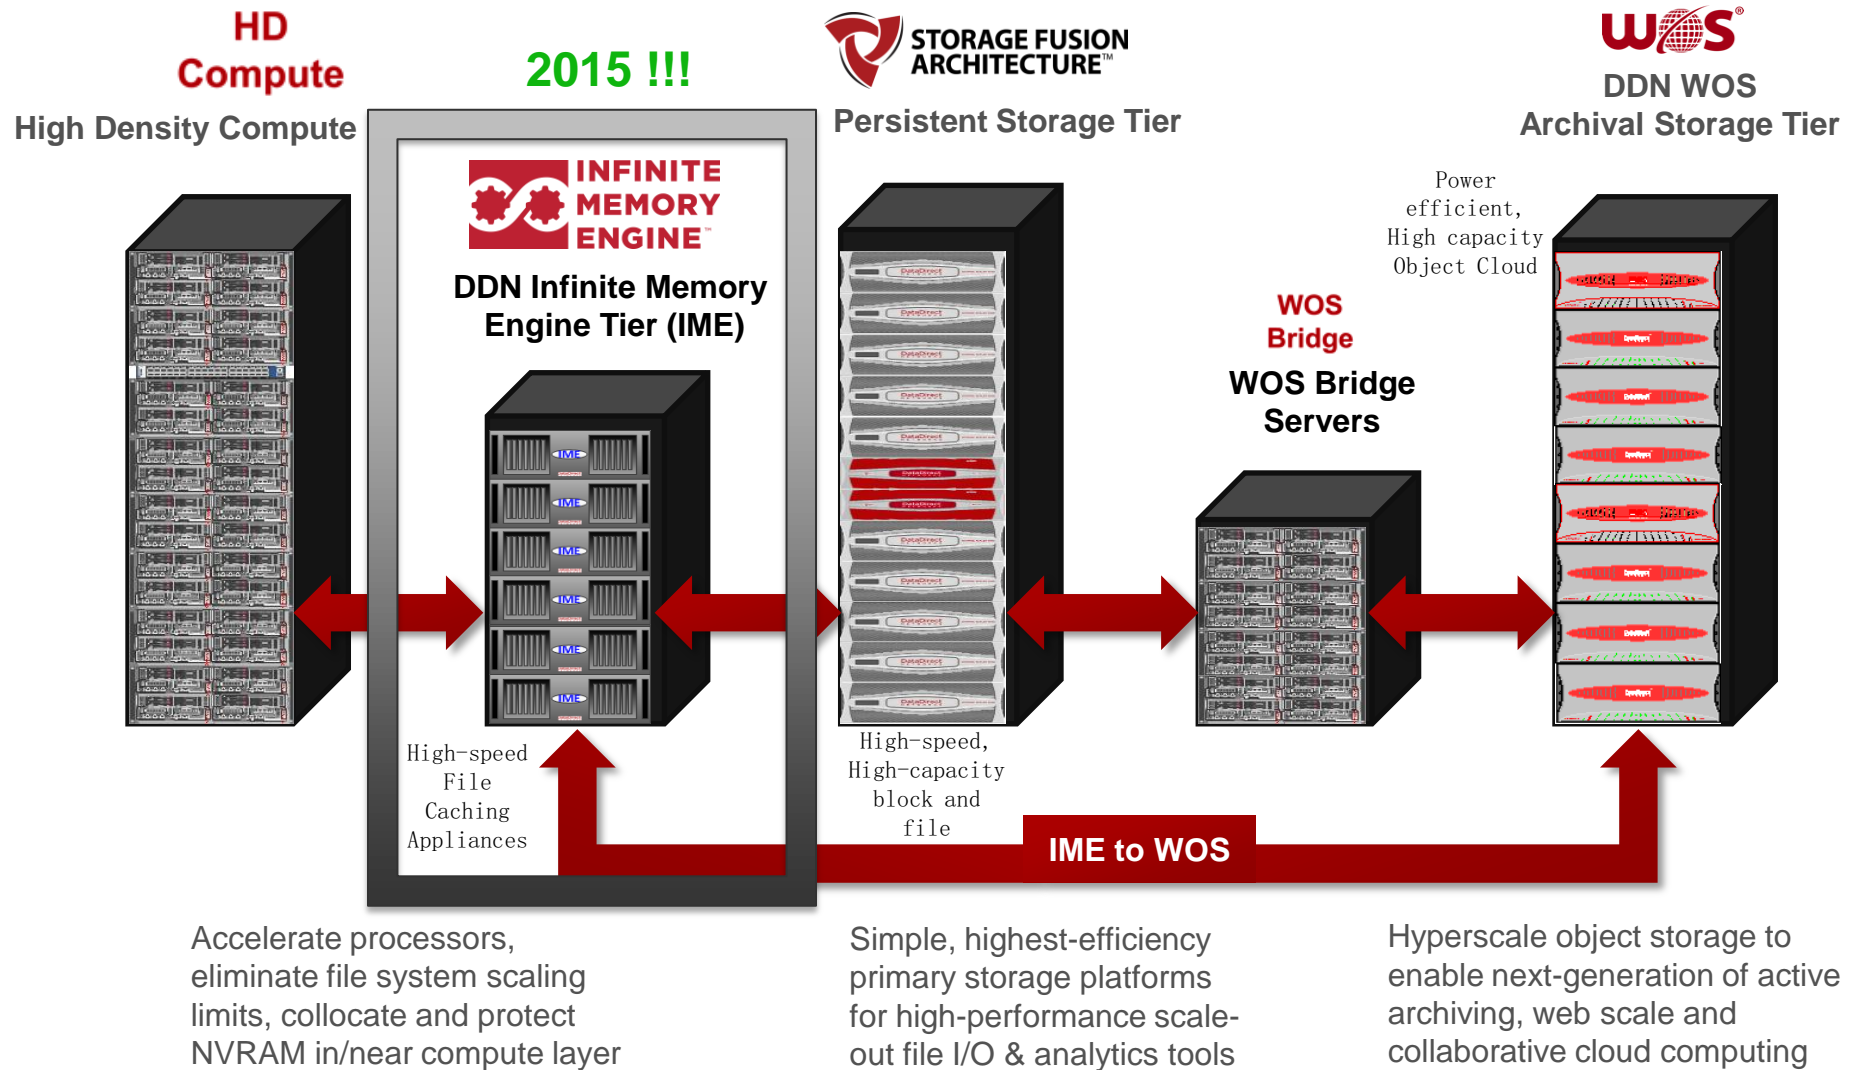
HD Compute

High Density Compute

2015 !!!

INFINITE MEMORY ENGINE™

DDN Infinite Memory Engine Tier (IME)

IME

IME

IME

IME

IME

IME

High-speed File Caching Appliances

STORAGE FUSION ARCHITECTURE™

Persistent Storage Tier

High-speed, High-capacity block and file

WOS®

DDN WOS Archival Storage Tier

Power efficient, High capacity Object Cloud

WOS Bridge

WOS Bridge Servers

IME to WOS

Accelerate processors, eliminate file system scaling limits, collocate and protect NVRAM in/near compute layer

Simple, highest-efficiency primary storage platforms for high-performance scale-out file I/O & analytics tools

Hyperscale object storage to enable next-generation of active archiving, web scale and collaborative cloud computing